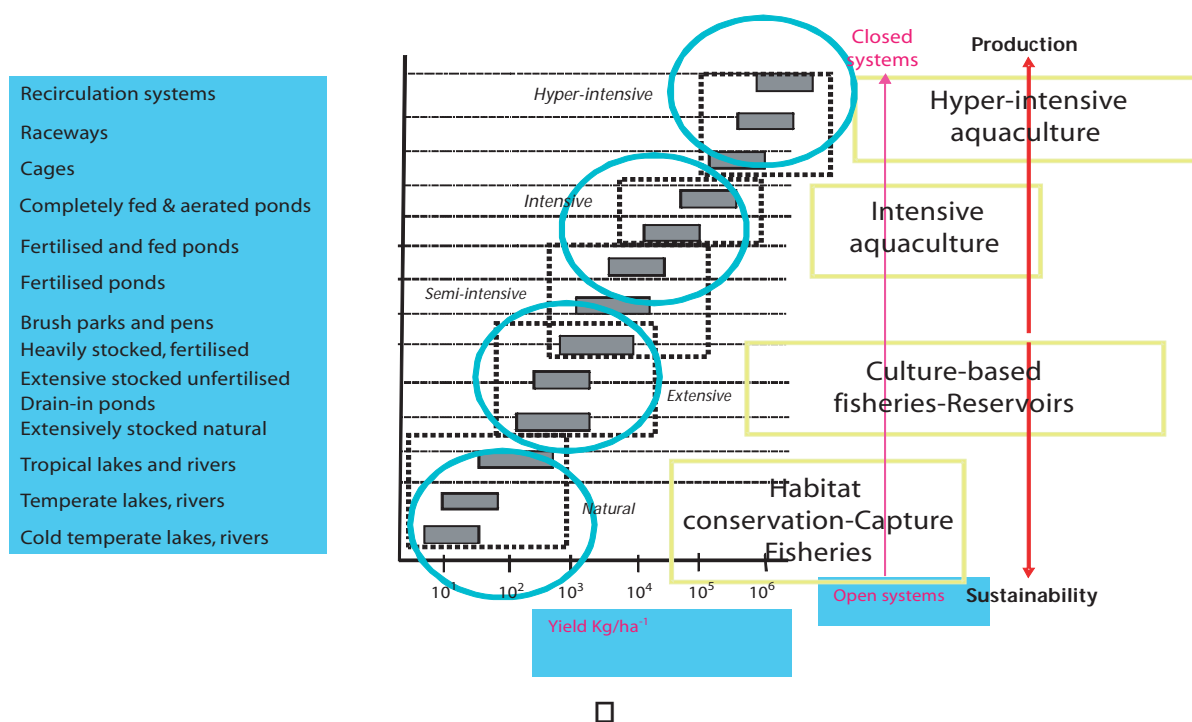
Recirculation systems
Raceways
Cages
Completely fed & aerated ponds
Fertilised and fed ponds
Fertilised ponds
Brush parks and pens
Heavily stocked, fertilised
Extensive stocked unfertilised
Drain-in ponds
Extensively stocked natural
Tropical lakes and rivers
Temperate lakes, rivers
Cold temperate lakes, rivers

Hyper-intensive
Intensive
Semi-intensive
Extensive
Natural

$10^1$ $10^2$ $10^3$ $10^4$ $10^5$ $10^6$

Yield Kg/ha$^{-1}$

Closed systems

Production

Hyper-intensive aquaculture

Intensive aquaculture

Culture-based fisheries-Reservoirs

Habitat conservation-Capture Fisheries

Open systems

Sustainability